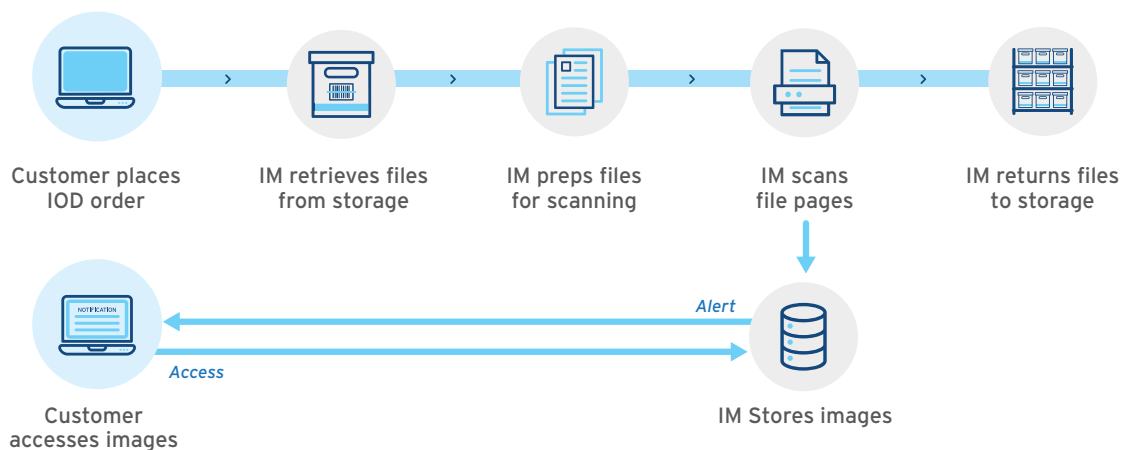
Customer places IOD order

IM retrieves files from storage

IM preps files for scanning

IM scans file pages

IM returns files to storage

NOTIFICATION

Alert

Access

Customer accesses images

IM Stores images